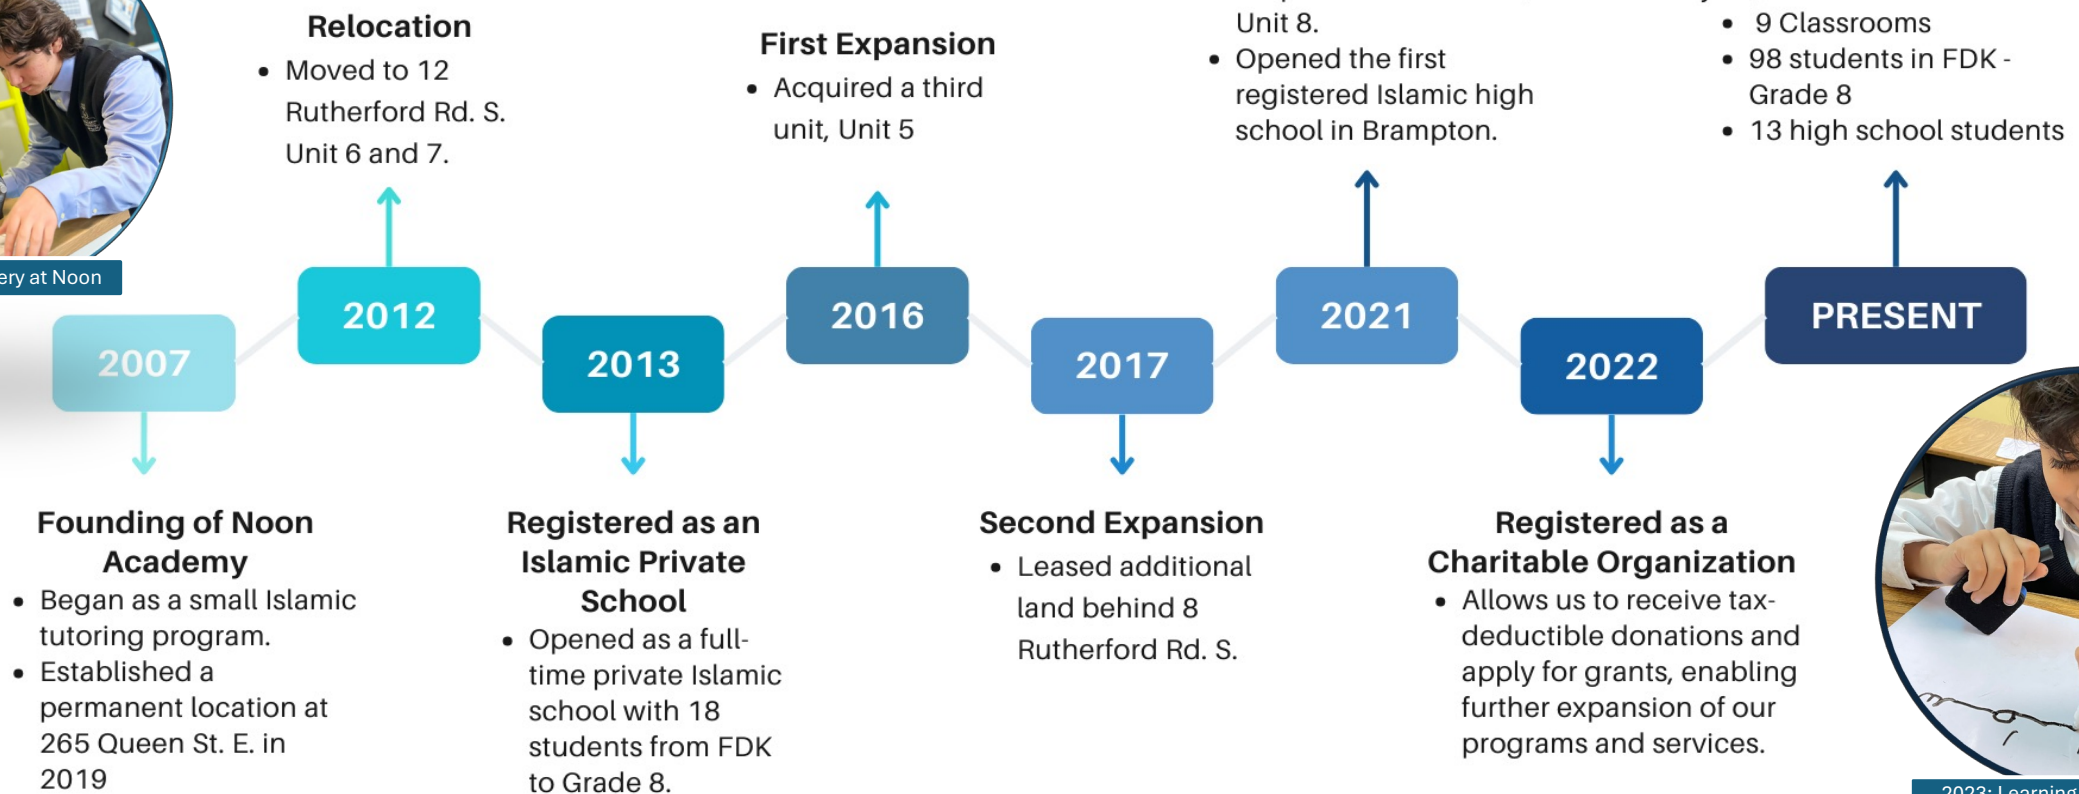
ery at Noon

Relocation
• Moved to 12 Rutherford Rd. S. Unit 6 and 7.

First Expansion
• Acquired a third unit, Unit 5

Unit 8.
• Opened the first registered Islamic high school in Brampton.

• 9 Classrooms
• 98 students in FDK - Grade 8
• 13 high school students

2007

2012

2013

2016

2017

2021

2022

PRESENT

Founding of Noon Academy
• Began as a small Islamic tutoring program.
• Established a permanent location at 265 Queen St. E. in 2019

Registered as an Islamic Private School
• Opened as a full-time private Islamic school with 18 students from FDK to Grade 8.

Second Expansion
• Leased additional land behind 8 Rutherford Rd. S.

Registered as a Charitable Organization
• Allows us to receive tax-deductible donations and apply for grants, enabling further expansion of our programs and services.

2023: Learning